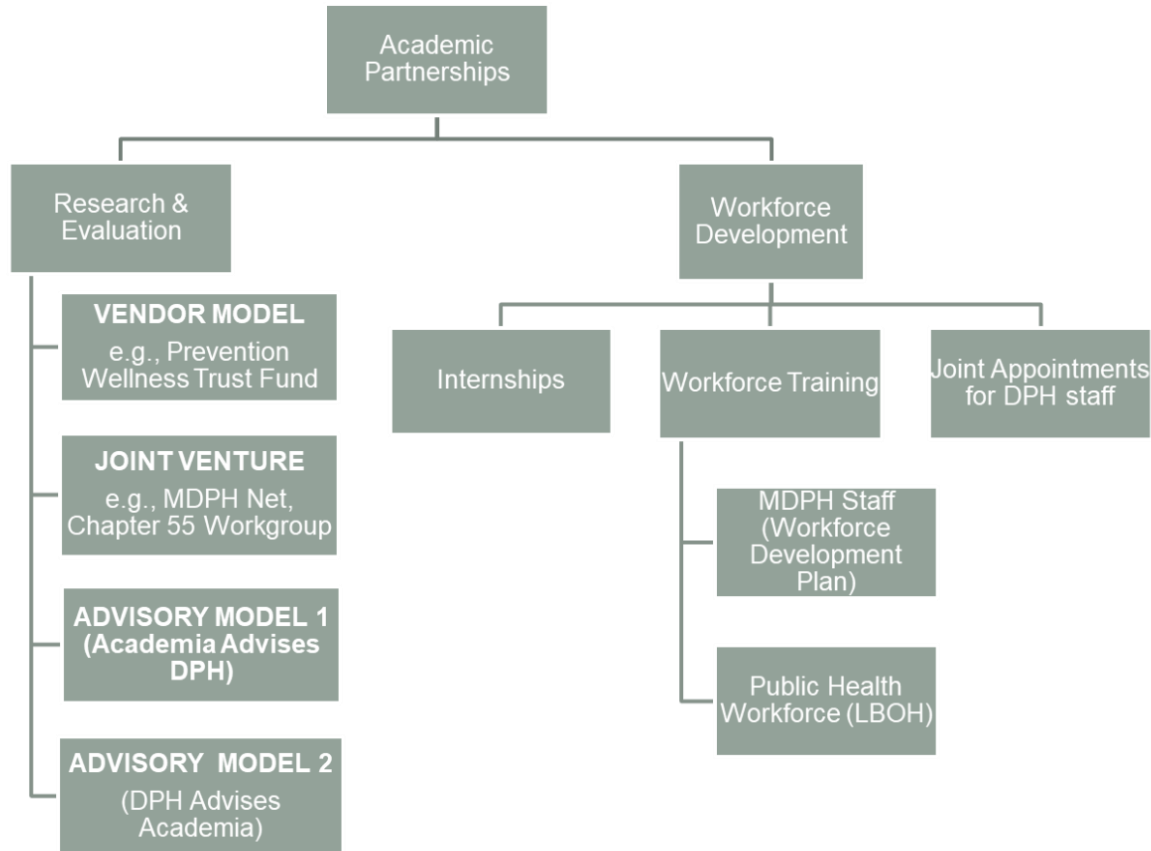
Academic Partnerships

Research & Evaluation

VENDOR MODEL
e.g., Prevention Wellness Trust Fund

JOINT VENTURE
e.g., MDPH Net, Chapter 55 Workgroup

ADVISORY MODEL 1 (Academia Advises DPH)

ADVISORY MODEL 2
(DPH Advises Academia)

Workforce Development

Internships

Workforce Training

MDPH Staff (Workforce Development Plan)

Public Health Workforce (LBOH)

Joint Appointments for DPH staff